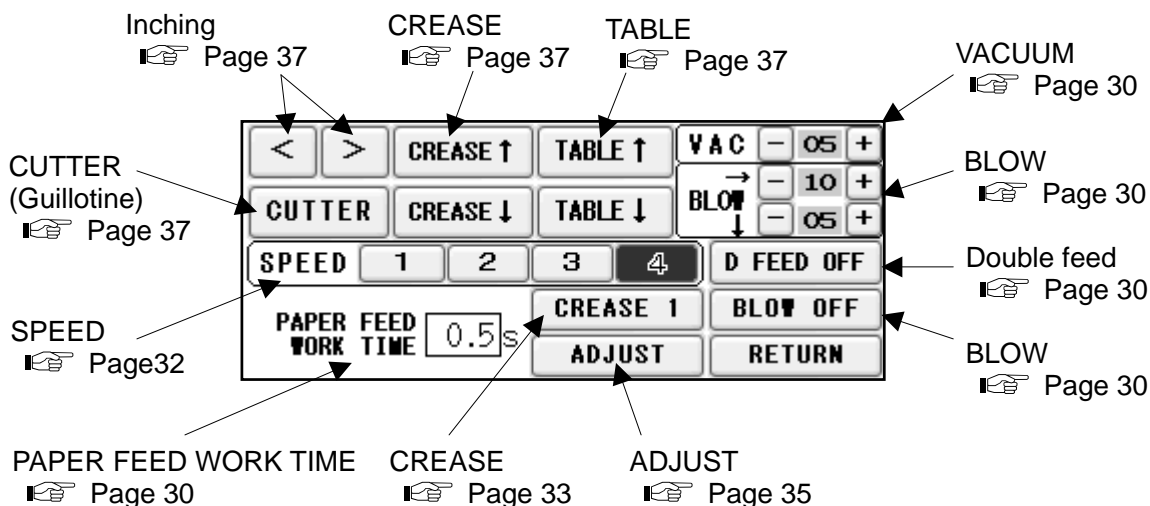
Inching
☞ Page 37

CREASE
☞ Page 37

TABLE
☞ Page 37

VACUUM
☞ Page 30

< > CREASE ↑ TABLE ↑ VAC − 05 +

CUTTER (Guillotine)
☞ Page 37

BLOW
☞ Page 30

CUTTER CREASE ↓ TABLE ↓ BLOW → − 10 + ↓ − 05 +

SPEED 1 2 3 4 D FEED OFF

Double feed
☞ Page 30

SPEED
☞ Page32

PAPER FEED WORK TIME 0.5 s CREASE 1 BLOW OFF

ADJUST RETURN

BLOW
☞ Page 30

PAPER FEED WORK TIME
☞ Page 30

CREASE
☞ Page 33

ADJUST
☞ Page 35